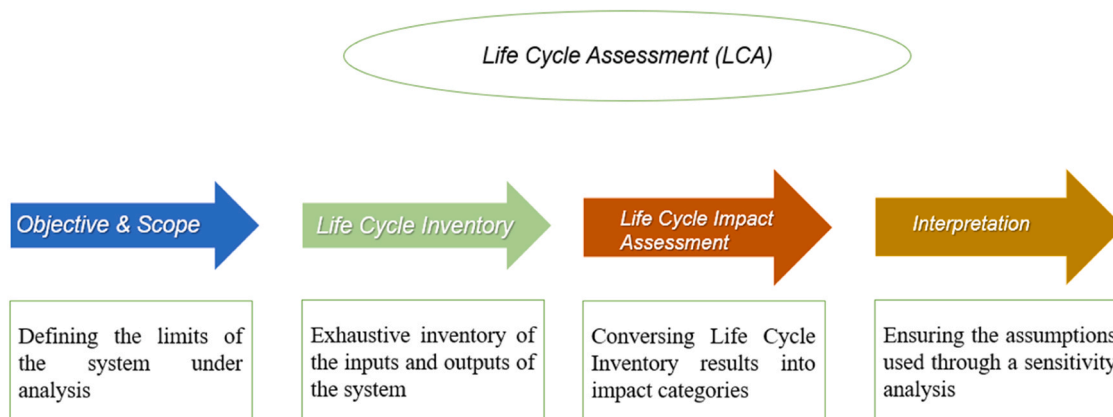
Life Cycle Assessment (LCA)

Objective & Scope

Life Cycle Inventory

Life Cycle Impact Assessment

Interpretation

Defining the limits of the system under analysis

Exhaustive inventory of the inputs and outputs of the system

Conversing Life Cycle Inventory results into impact categories

Ensuring the assumptions used through a sensitivity analysis